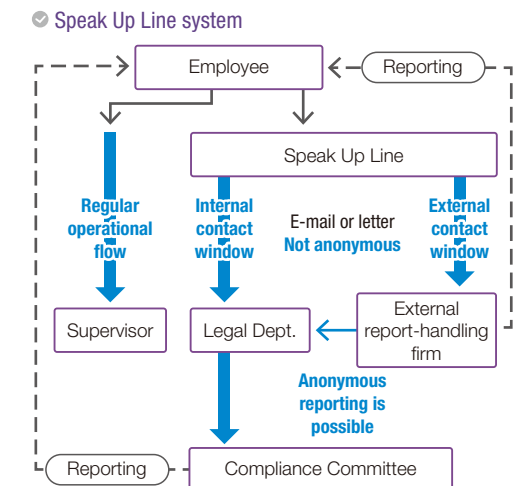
Speak Up Line system

Employee

Reporting

Speak Up Line

Regular operational flow

Internal contact window

E-mail or letter
Not anonymous

External contact window

Supervisor

Legal Dept.

External report-handling firm

Anonymous reporting is possible

Reporting

Compliance Committee